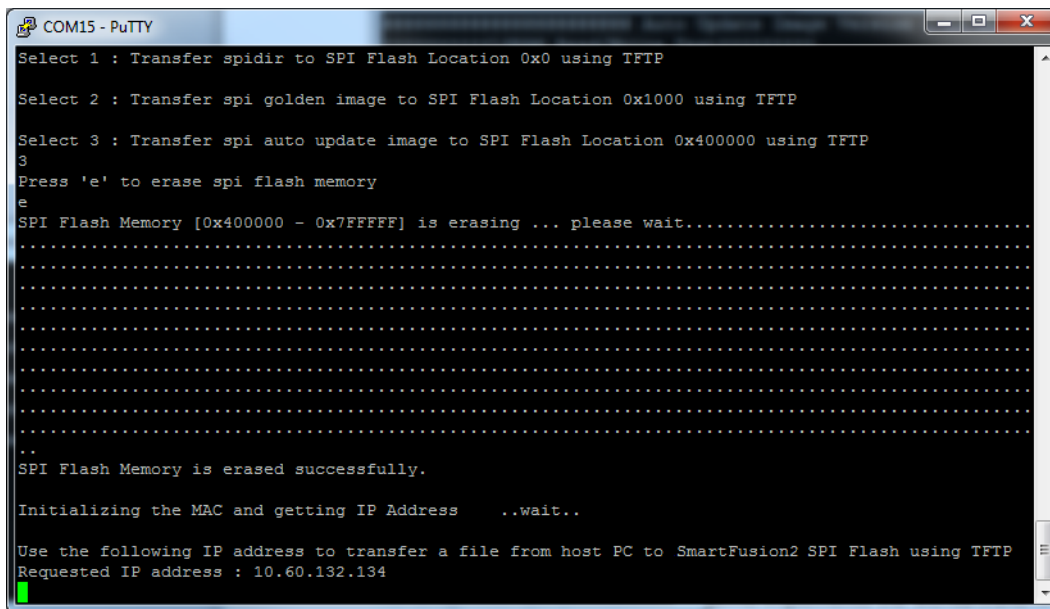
COM15 - PuTTY

Select 1 : Transfer spidir to SPI Flash Location 0x0 using TFTP

Select 2 : Transfer spi golden image to SPI Flash Location 0x1000 using TFTP

Select 3 : Transfer spi auto update image to SPI Flash Location 0x400000 using TFTP
3
Press 'e' to erase spi flash memory
e
SPI Flash Memory [0x400000 - 0x7FFFFF] is erasing ... please wait...............................
...................................................................................................
...................................................................................................
...................................................................................................
...................................................................................................
...................................................................................................
...................................................................................................
...................................................................................................
...................................................................................................
...................................................................................................
..
SPI Flash Memory is erased successfully.

Initializing the MAC and getting IP Address ..wait..

Use the following IP address to transfer a file from host PC to SmartFusion2 SPI Flash using TFTP
Requested IP address : 10.60.132.134